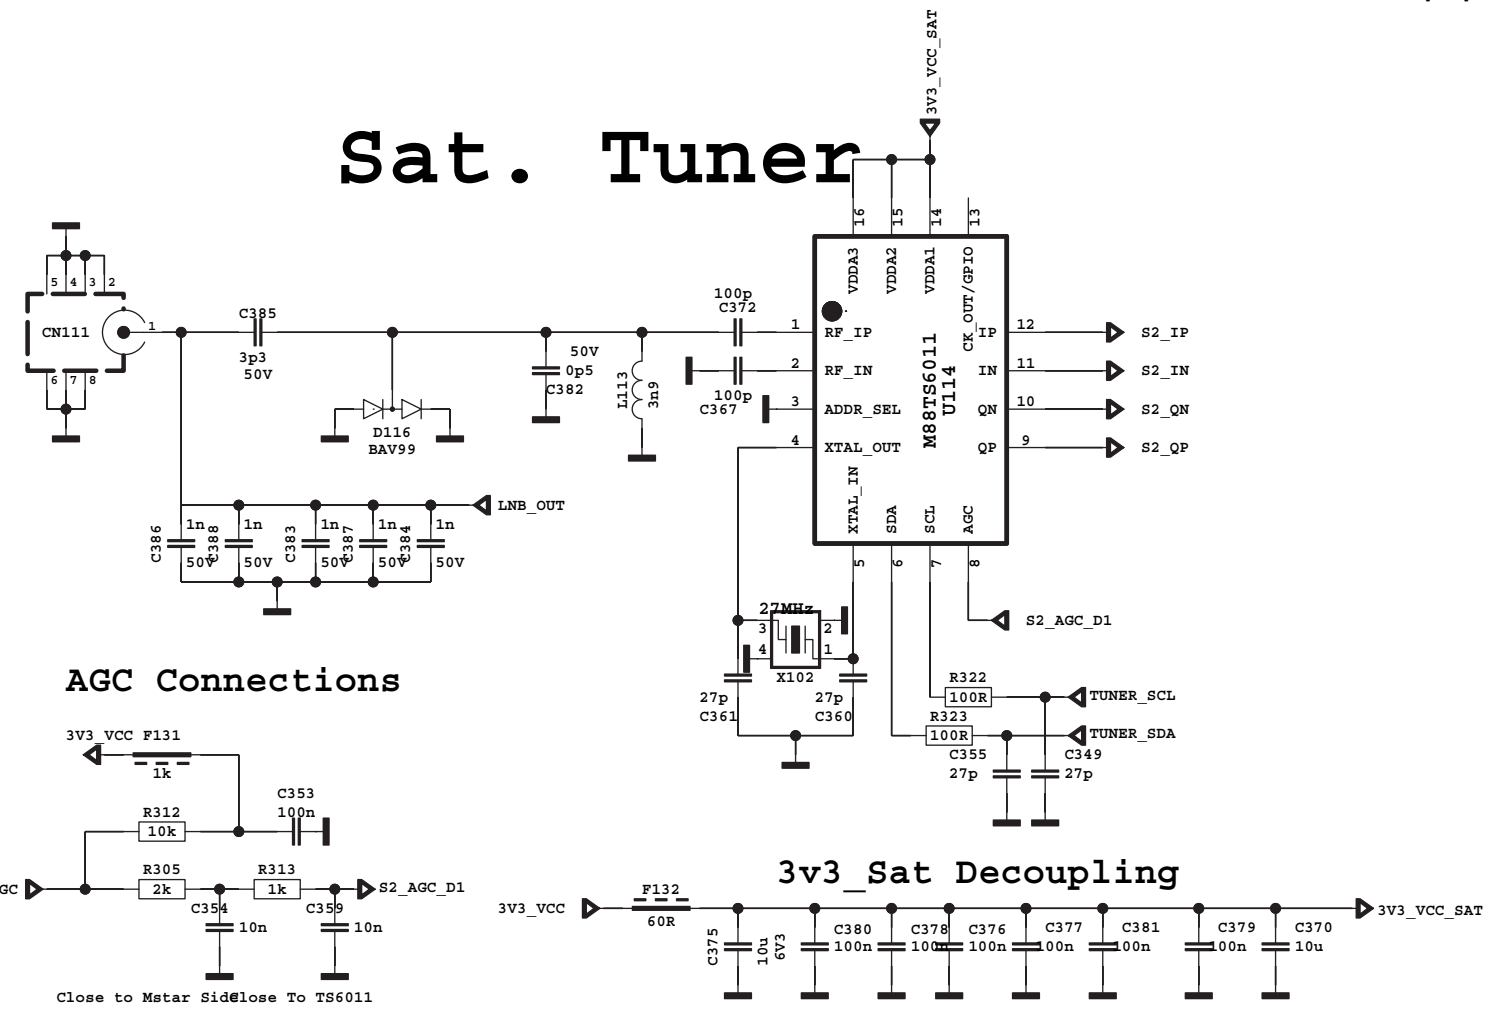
3V3_VCC_SAT

Sat. Tuner

16 15 14 13

VDDA3 VDDA2 VDDA1 CK_OUT/GPIO

5 4 3 2

CN111 1

6 7 8

C385

3p3
50V

D116
BAV99

50V
0p5
C382

L113
3n9

100p
C372

100p
C367

1 RF_IP
2 RF_IN
3 ADDR_SEL
4 XTAL_OUT

M88TS6011
U114

IP 12 S2_IP
IN 11 S2_IN
QN 10 S2_QN
QP 9 S2_QP

XTAL_IN SDA SCL AGC
5 6 7 8

LNB_OUT

C386 1n 50V
C388 1n 50V
C383 1n 50V
C387 1n 50V
C384 1n 50V

27MHz
3 2
4 1
X102

27p
C361

27p
C360

S2_AGC_D1

R322
100R
TUNER_SCL

R323
100R
TUNER_SDA

C355
27p

C349
27p

AGC Connections

3V3_VCC F131
1k

C353
100n

R312
10k

AGC

R305
2k

R313
1k

S2_AGC_D1

C354
10n

C359
10n

Close to Mstar SideClose To TS6011

3v3_Sat Decoupling

3V3_VCC

F132
60R

C375 10u 6V3
C380 100n
C378 100n
C376 100n
C377 100n
C381 100n
C379 100n
C370 10u

3V3_VCC_SAT